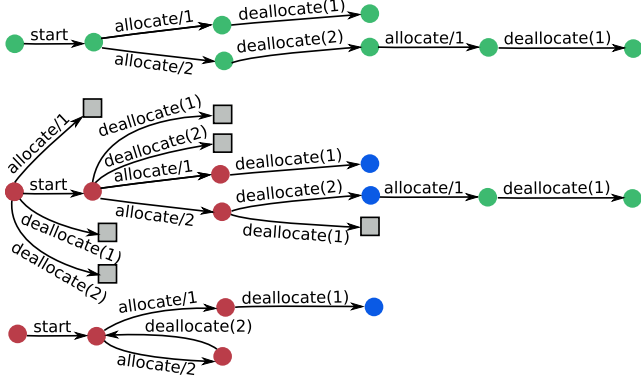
start
allocate/1
deallocate(1)
allocate/2
deallocate(2)
allocate/1
deallocate(1)

allocate/1
deallocate(1)
deallocate(2)
start
allocate/1
deallocate(1)
allocate/2
deallocate(2)
allocate/1
deallocate(1)
deallocate(1)
deallocate(1)
deallocate(2)

start
allocate/1
deallocate(1)
deallocate(2)
allocate/2